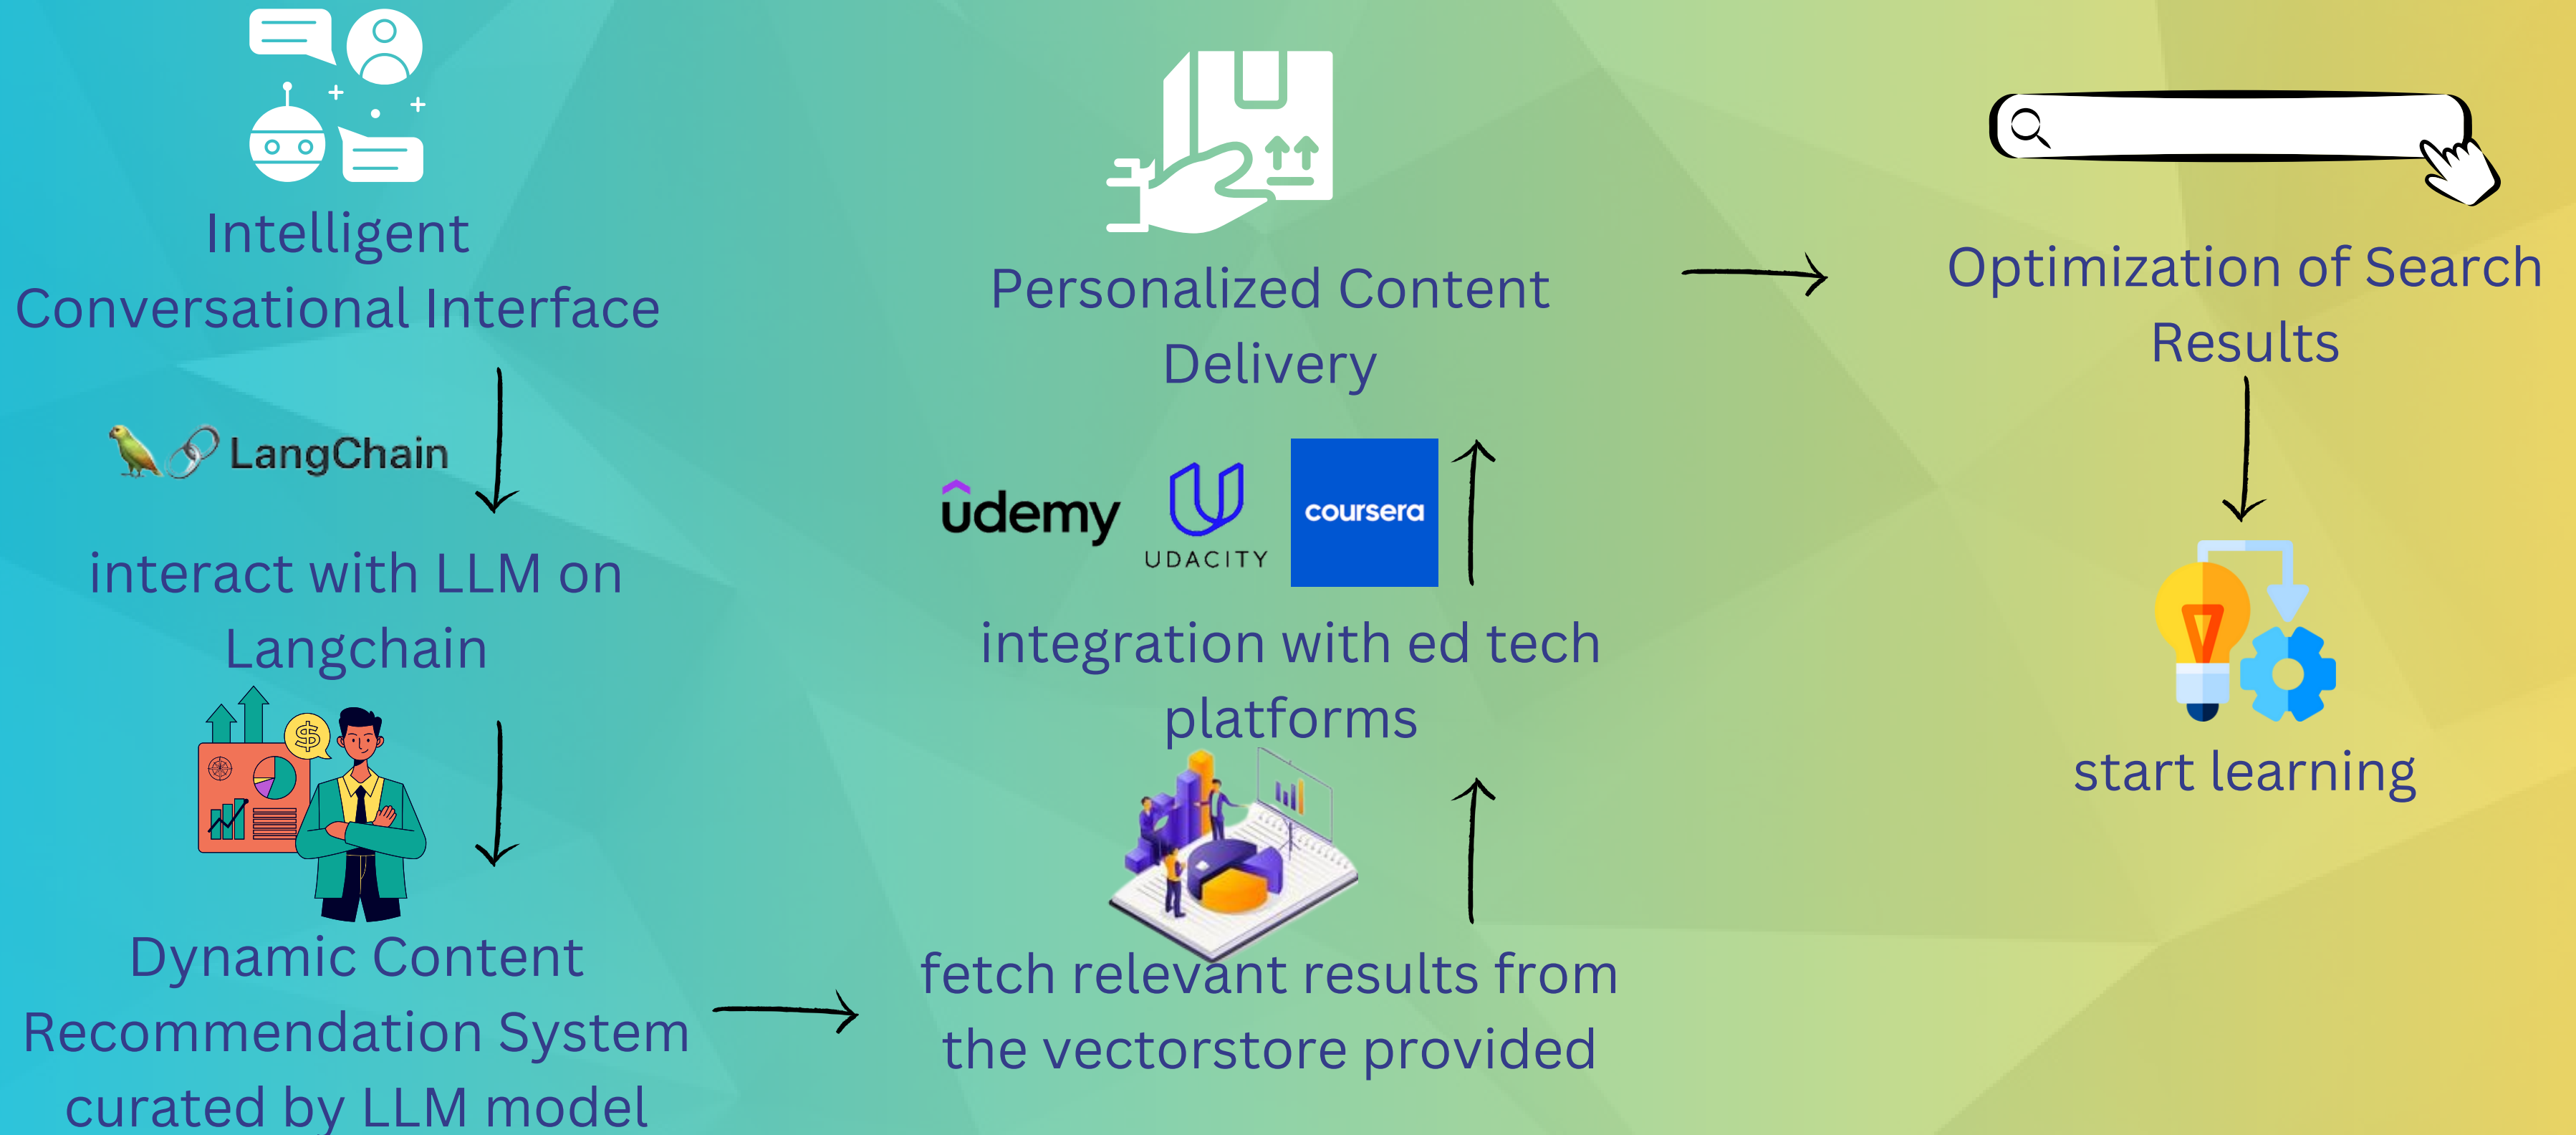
Intelligent Conversational Interface

LangChain

interact with LLM on Langchain

Dynamic Content Recommendation System curated by LLM model

Personalized Content Delivery

ûdemy

UDACITY

coursera

integration with ed tech platforms

fetch relevant results from the vectorstore provided

Optimization of Search Results

start learning